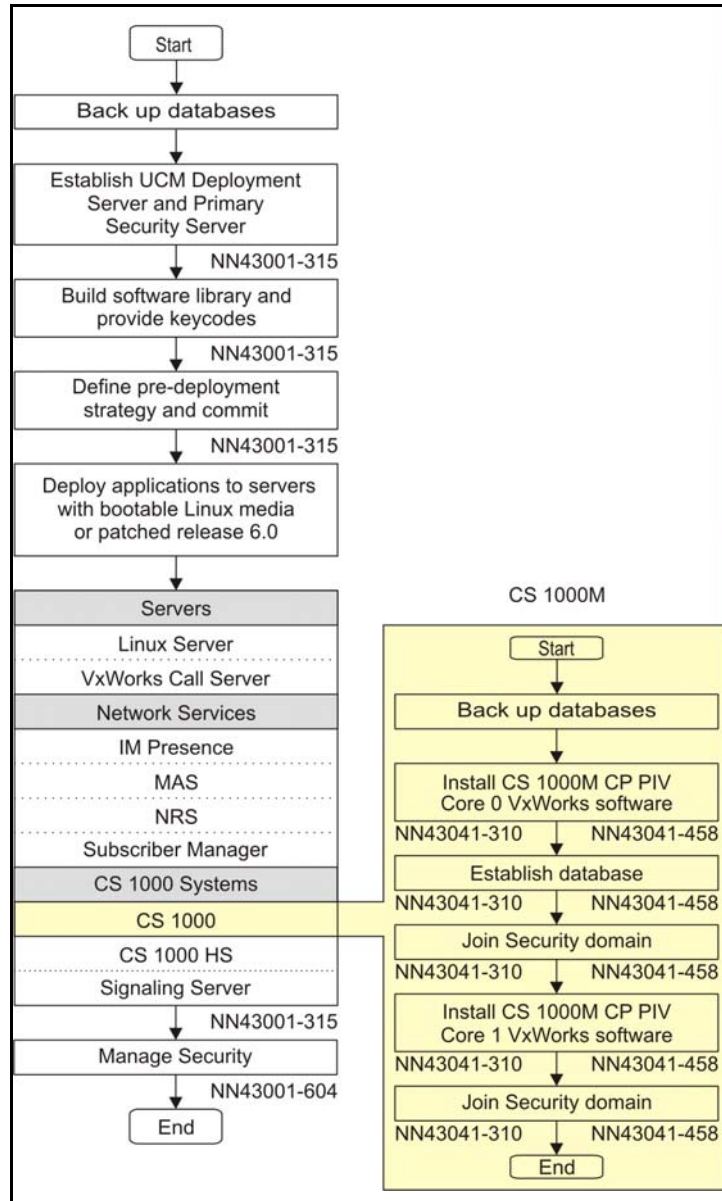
Start

Back up databases

Establish UCM Deployment Server and Primary Security Server

NN43001-315

Build software library and provide keycodes

NN43001-315

Define pre-deployment strategy and commit

NN43001-315

Deploy applications to servers with bootable Linux media or patched release 6.0

Servers

Linux Server

VxWorks Call Server

Network Services

IM Presence

MAS

NRS

Subscriber Manager

CS 1000 Systems

CS 1000

CS 1000 HS

Signaling Server

NN43001-315

Manage Security

NN43001-604

End

CS 1000M

Start

Back up databases

Install CS 1000M CP PIV Core 0 VxWorks software

NN43041-310 NN43041-458

Establish database

NN43041-310 NN43041-458

Join Security domain

NN43041-310 NN43041-458

Install CS 1000M CP PIV Core 1 VxWorks software

NN43041-310 NN43041-458

Join Security domain

NN43041-310 NN43041-458

End